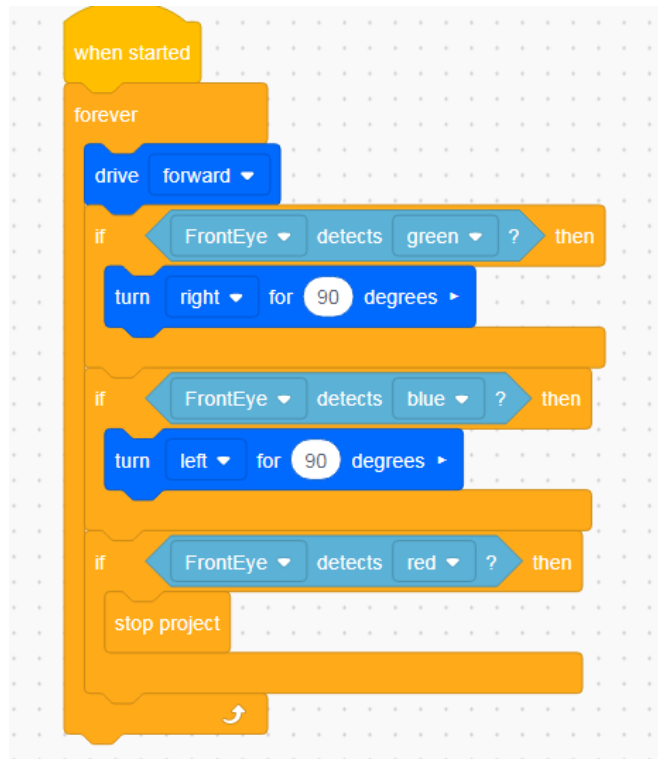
when started

forever

drive forward ▾

if FrontEye ▾ detects green ▾ ? then

turn right ▾ for 90 degrees ▸

if FrontEye ▾ detects blue ▾ ? then

turn left ▾ for 90 degrees ▸

if FrontEye ▾ detects red ▾ ? then

stop project